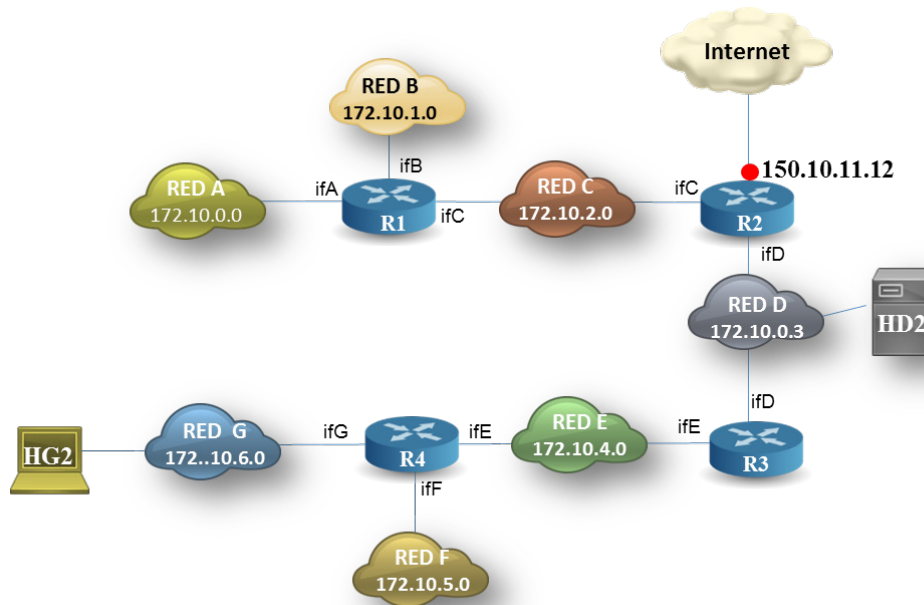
Internet

RED B
172.10.1.0

150.10.11.12

ifB

RED A
172.10.0.0

ifA

R1

ifC

RED C
172.10.2.0

ifC

R2

ifD

RED D
172.10.0.3

HD2

ifD

HG2

RED G
172..10.6.0

ifG

R4

ifE

RED E
172.10.4.0

ifE

R3

ifF

RED F
172.10.5.0